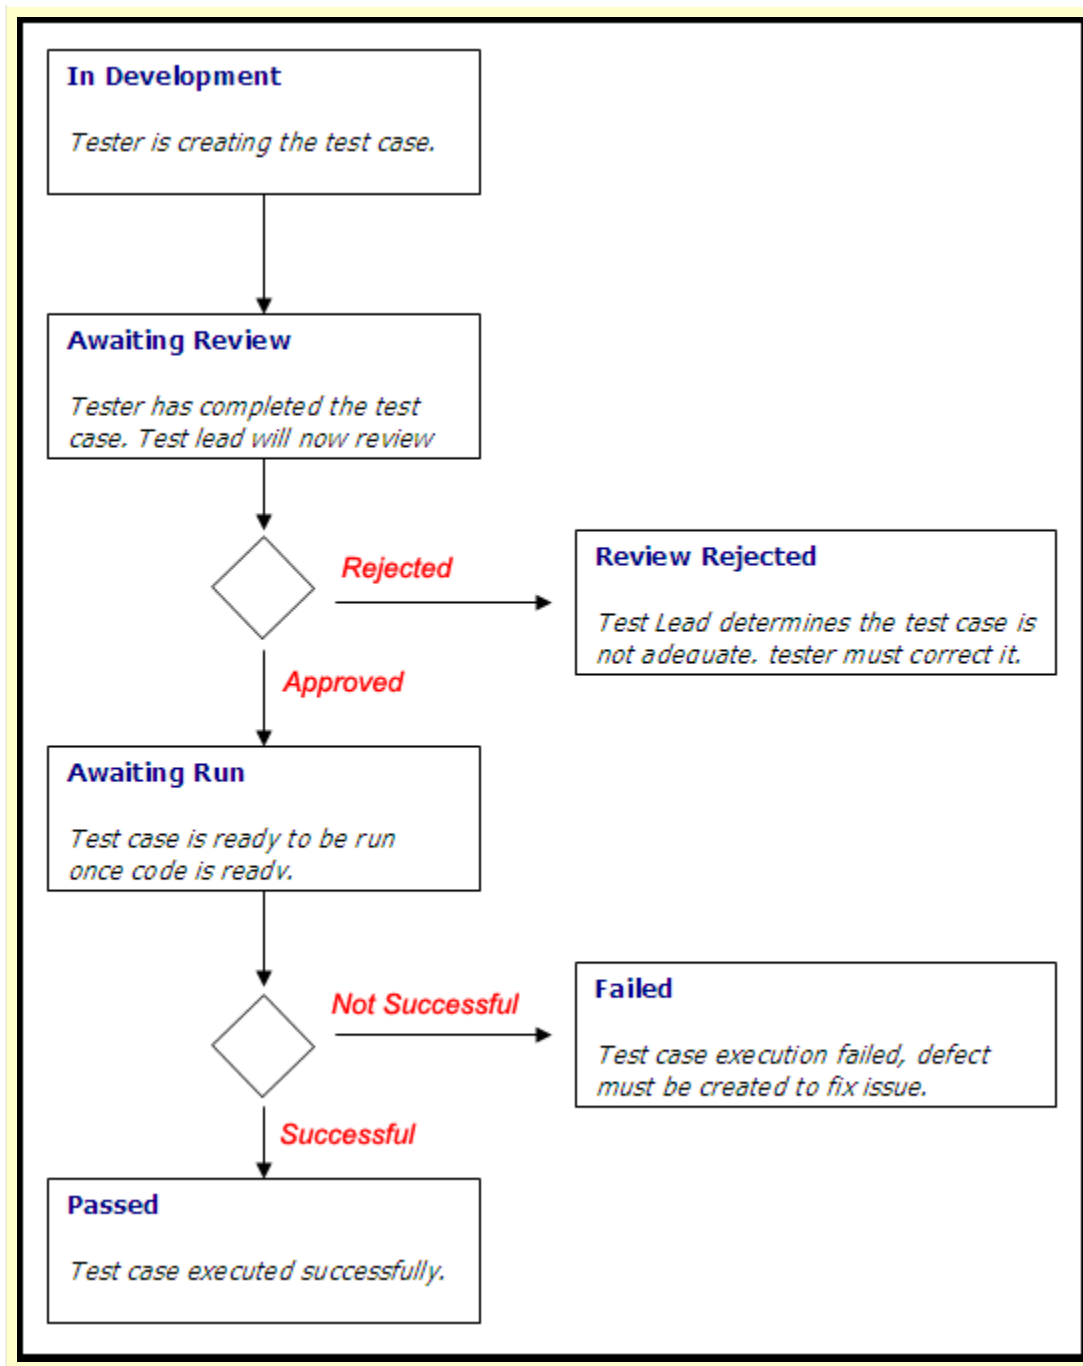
In Development

Tester is creating the test case.

Awaiting Review

Tester has completed the test case. Test lead will now review

Rejected

Review Rejected

Test Lead determines the test case is not adequate. tester must correct it.

Approved

Awaiting Run

Test case is ready to be run once code is ready.

Not Successful

Failed

Test case execution failed, defect must be created to fix issue.

Successful

Passed

Test case executed successfully.